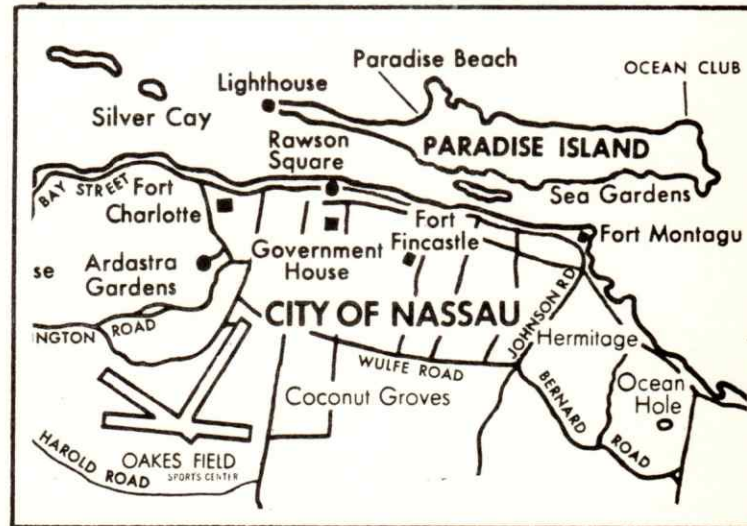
Paradise Beach
OCEAN CLUB
Lighthouse
Silver Cay
Rawson Square
PARADISE ISLAND
BAY STREET
Fort Charlotte
Sea Gardens
Fort Fincastle
Fort Montagu
se
Ardastra Gardens
Government House
CITY OF NASSAU
NGTON ROAD
JOHNSON RD.
Hermitage
WULFE ROAD
BERNARD ROAD
Ocean Hole
Coconut Groves
HAROLD ROAD
OAKES FIELD
SPORTS CENTER